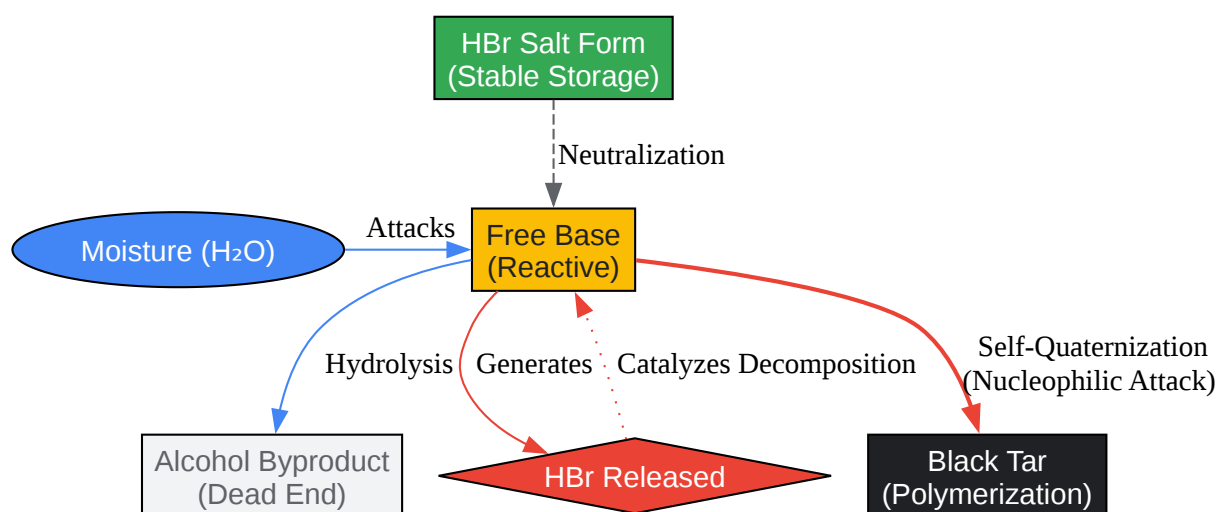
HBr Salt Form
(Stable Storage)

Neutralization

Moisture ($H_2O$)

Attacks

Free Base
(Reactive)

Hydrolysis

Generates

Catalyzes Decomposition

Self-Quaternization
(Nucleophilic Attack)

Alcohol Byproduct
(Dead End)

HBr Released

Black Tar
(Polymerization)